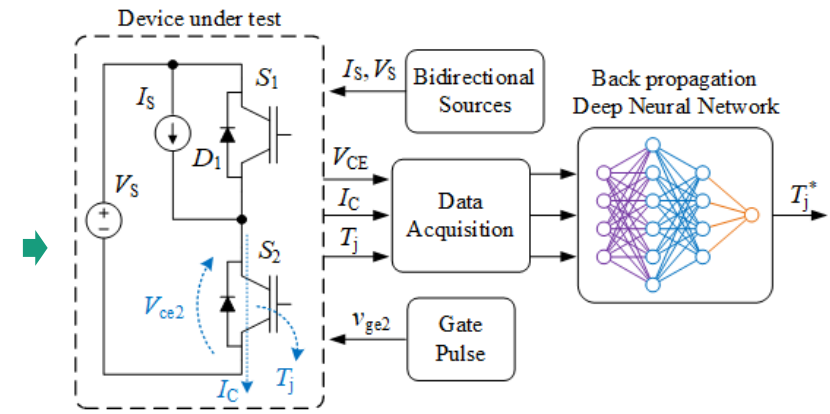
Device under test

$I_S$

$S_1$

$D_1$

$V_S$

$S_2$

$V_{ce2}$

$I_C$

$T_j$

$I_S, V_S$

Bidirectional Sources

Back propagation Deep Neural Network

$V_{CE}$

$I_C$

$T_j$

Data Acquisition

$T_j^*$

$v_{ge2}$

Gate Pulse